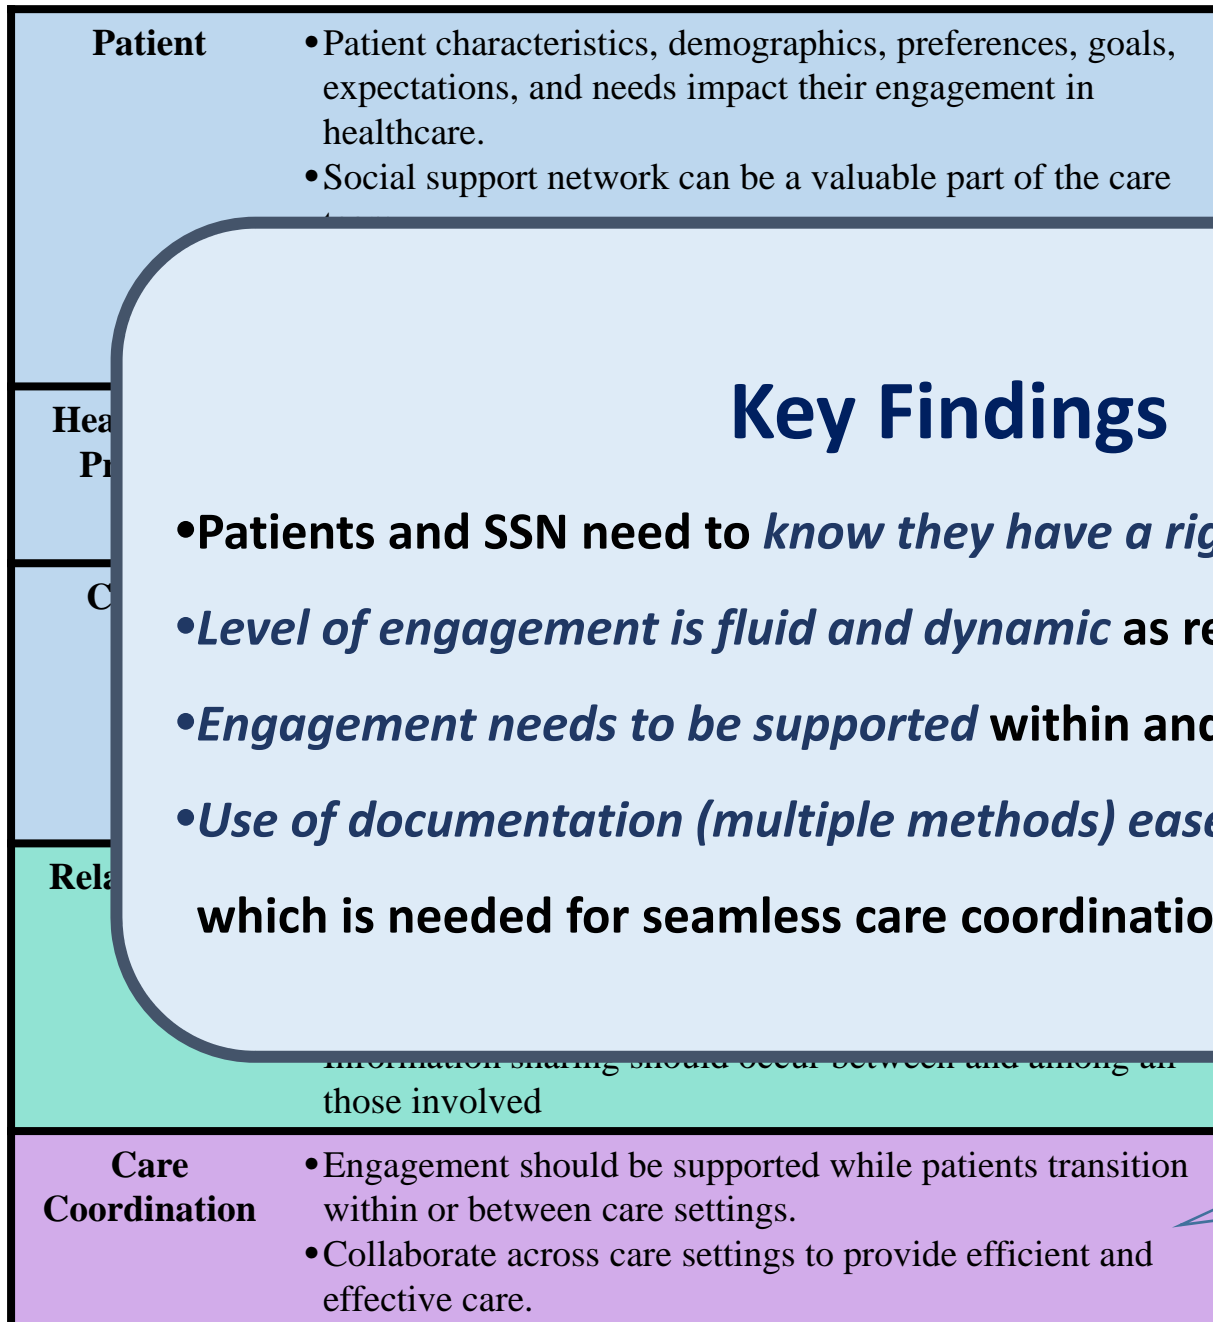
Patient

• Patient characteristics, demographics, preferences, goals, expectations, and needs impact their engagement in healthcare.
• Social support network can be a valuable part of the care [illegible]

Hea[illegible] Pr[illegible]

C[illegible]

Rela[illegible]

Key Findings

•Patients and SSN need to know they have a rig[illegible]

•Level of engagement is fluid and dynamic as re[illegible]

•Engagement needs to be supported within and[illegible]

•Use of documentation (multiple methods) ease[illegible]

which is needed for seamless care coordinatio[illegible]

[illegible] those involved

Care Coordination

• Engagement should be supported while patients transition within or between care settings.
• Collaborate across care settings to provide efficient and effective care.